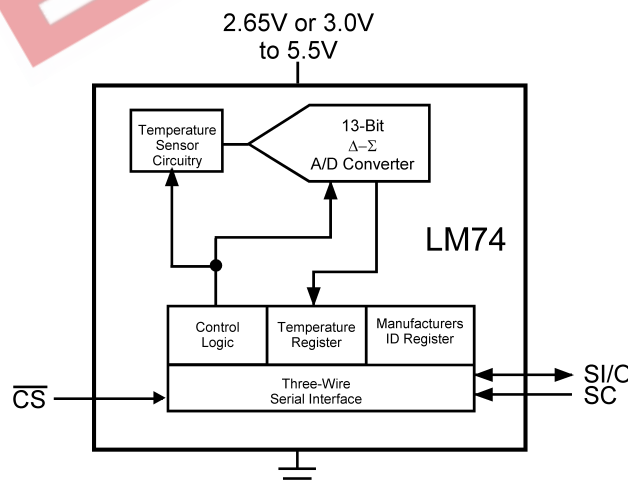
2.65V or 3.0V to 5.5V

Temperature Sensor Circuitry

13-Bit $\Delta-\Sigma$ A/D Converter

LM74

Control Logic

Temperature Register

Manufacturers ID Register

Three-Wire Serial Interface

$\overline{CS}$

SI/O

SC